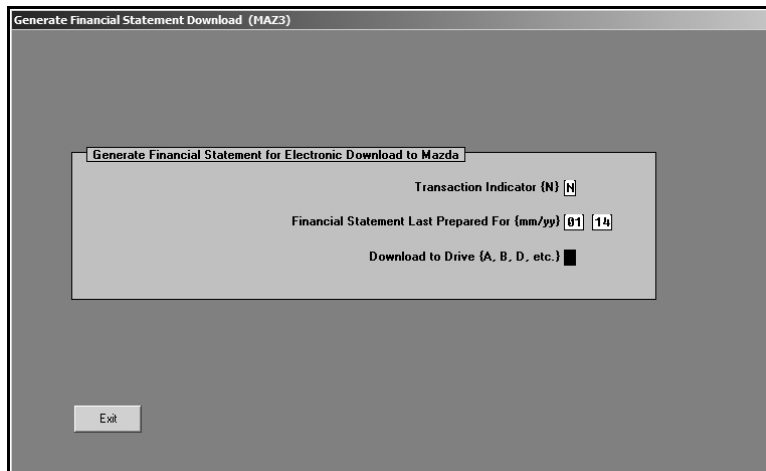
Generate Financial Statement Download (MAZ3)

Generate Financial Statement for Electronic Download to Mazda

Transaction Indicator {N} N

Financial Statement Last Prepared For {mm/yy} 01 14

Download to Drive {A, B, D, etc.}

Exit